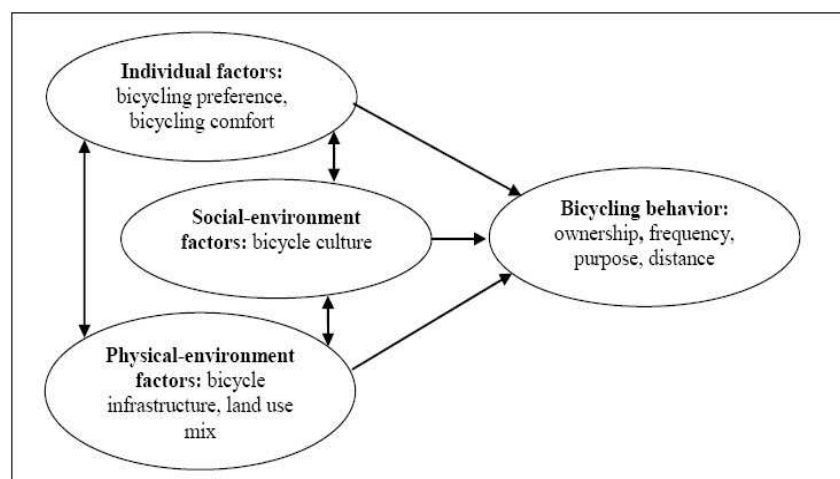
Individual factors: bicycling preference, bicycling comfort

Social-environment factors: bicycle culture

Physical-environment factors: bicycle infrastructure, land use mix

Bicycling behavior: ownership, frequency, purpose, distance